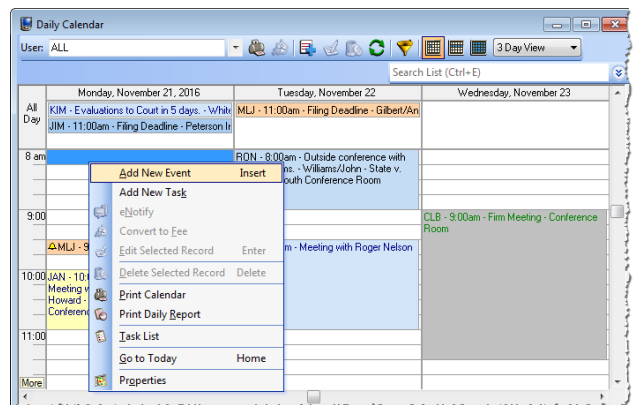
Daily Calendar

User: ALL

3 Day View

Search List (Ctrl+E)

| | Monday, November 21, 2016 | Tuesday, November 22 | Wednesday, November 23 |
|---|---|---|---|
| All Day | KIM - Evaluations to Court in 5 days. - White<br>JIM - 11:00am - Filing Deadline - Peterson Ir | MLJ - 11:00am - Filing Deadline - Gilbert/An | |
| 8 am | | RON - 8:00am - Outside conference with ns. - Williams/John - State v. outh Conference Room | |
| 9:00 | MLJ - 9 | m - Meeting with Roger Nelson | CLB - 9:00am - Firm Meeting - Conference Room |
| 10:00 | JAN - 10: Meeting w Howard - Conferenc | | |
| 11:00 | | | |

More

Add New Event Insert
Add New Task
eNotify
Convert to Fee
Edit Selected Record Enter
Delete Selected Record Delete
Print Calendar
Print Daily Report
Task List
Go to Today Home
Properties